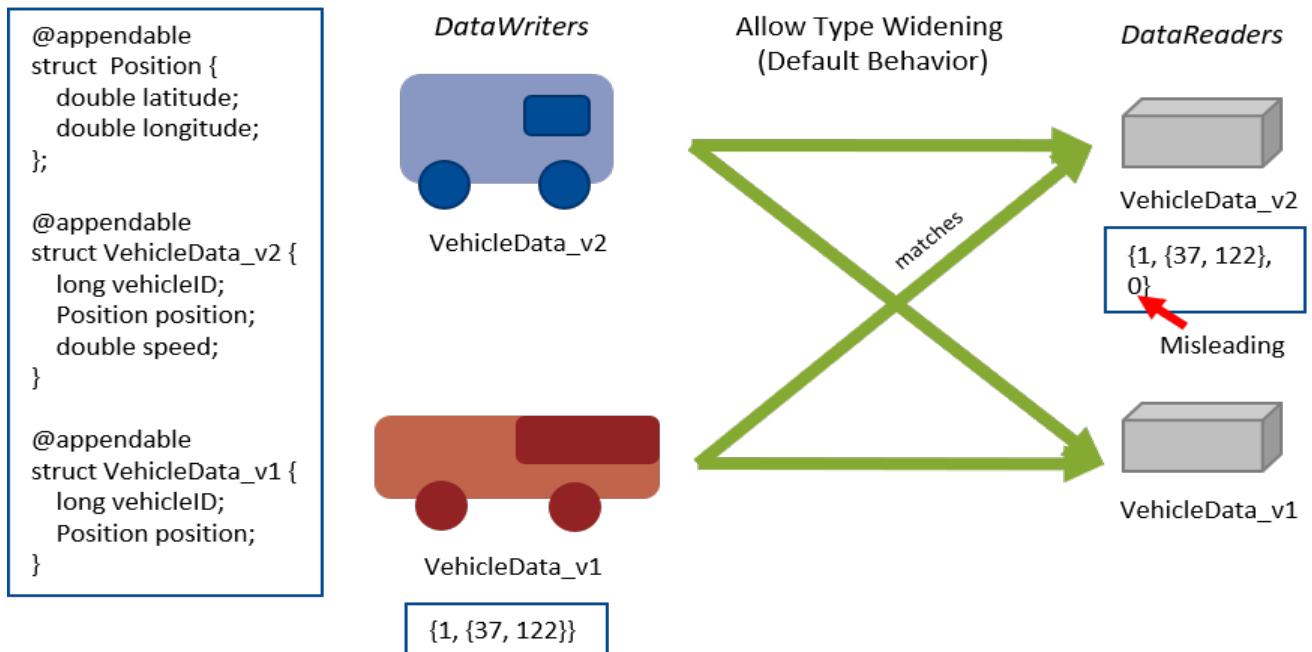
@appendable
struct Position {
double latitude;
double longitude;
};

@appendable
struct VehicleData_v2 {
long vehicleID;
Position position;
double speed;
}

@appendable
struct VehicleData_v1 {
long vehicleID;
Position position;
}

DataWriters

VehicleData_v2

VehicleData_v1

{1, {37, 122}}

Allow Type Widening
(Default Behavior)

matches

DataReaders

VehicleData_v2

{1, {37, 122}, 0}

Misleading

VehicleData_v1